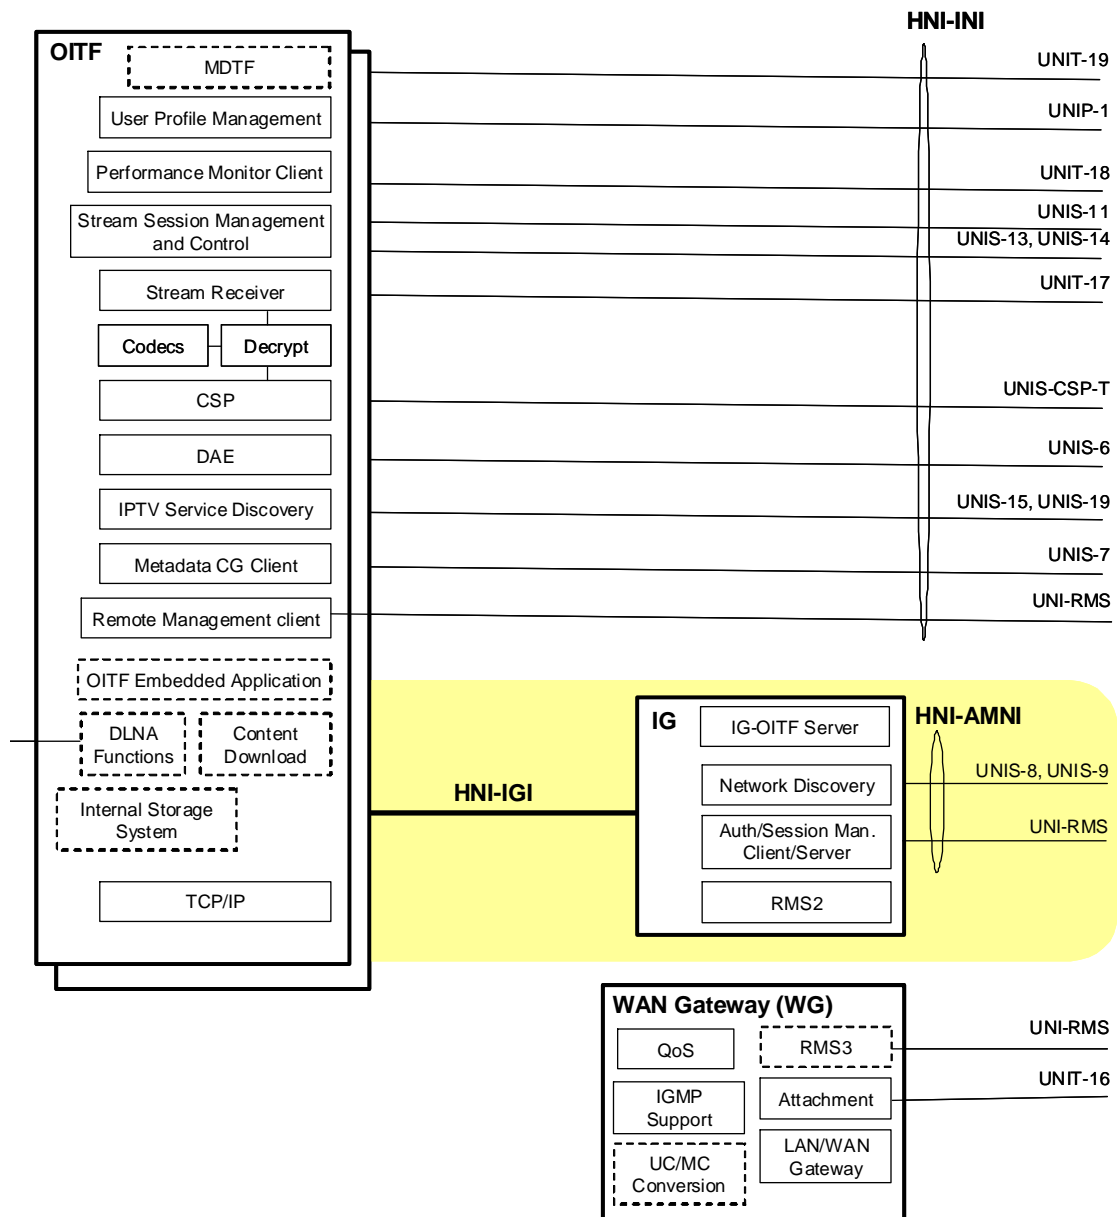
HNI-INI

OITF

MDTF

User Profile Management

Performance Monitor Client

Stream Session Management and Control

Stream Receiver

Codecs

Decrypt

CSP

DAE

IPTV Service Discovery

Metadata CG Client

Remote Management client

OITF Embedded Application

DLNA Functions

Content Download

Internal Storage System

TCP/IP

UNIT-19

UNIP-1

UNIT-18

UNIS-11

UNIS-13, UNIS-14

UNIT-17

UNIS-CSP-T

UNIS-6

UNIS-15, UNIS-19

UNIS-7

UNI-RMS

HNI-IGI

IG

IG-OITF Server

Network Discovery

Auth/Session Man. Client/Server

RMS2

HNI-AMNI

UNIS-8, UNIS-9

UNI-RMS

WAN Gateway (WG)

QoS

RMS3

IGMP Support

Attachment

UC/MC Conversion

LAN/WAN Gateway

UNI-RMS

UNIT-16